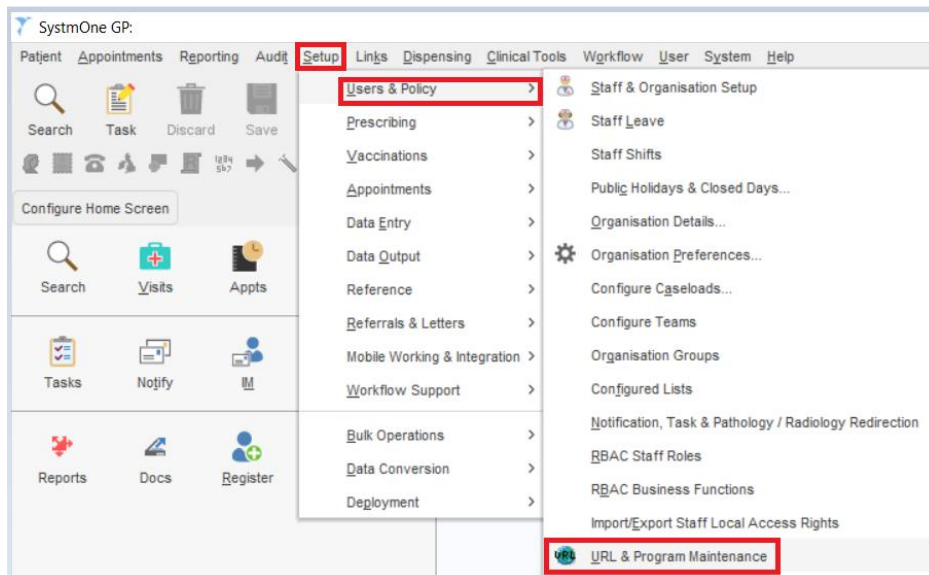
SystmOne GP:

Patient Appointments Reporting Audit Setup Links Dispensing Clinical Tools Workflow User System Help

Search Task Discard Save

Configure Home Screen

Search Visits Appts

Tasks Notify IM

Reports Docs Register

Users & Policy
Prescribing
Vaccinations
Appointments
Data Entry
Data Output
Reference
Referrals & Letters
Mobile Working & Integration
Workflow Support
Bulk Operations
Data Conversion
Deployment

Staff & Organisation Setup
Staff Leave
Staff Shifts
Public Holidays & Closed Days...
Organisation Details...
Organisation Preferences...
Configure Caseloads...
Configure Teams
Organisation Groups
Configured Lists
Notification, Task & Pathology / Radiology Redirection
RBAC Staff Roles
RBAC Business Functions
Import/Export Staff Local Access Rights
URL & Program Maintenance